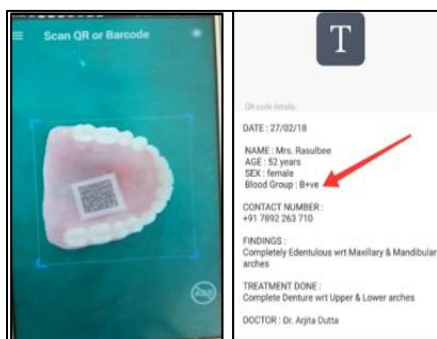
Scan QR or Barcode

T

QR code details

DATE : 27/02/18

NAME : Mrs. Rasulbee
AGE : 52 years
SEX : female
Blood Group : B+ve

CONTACT NUMBER :
+91 7892 263 710

FINDINGS :
Completely Edentulous wrt Maxillary & Mandibular arches

TREATMENT DONE :
Complete Denture wrt Upper & Lower arches

DOCTOR : Dr. Arjita Dutta